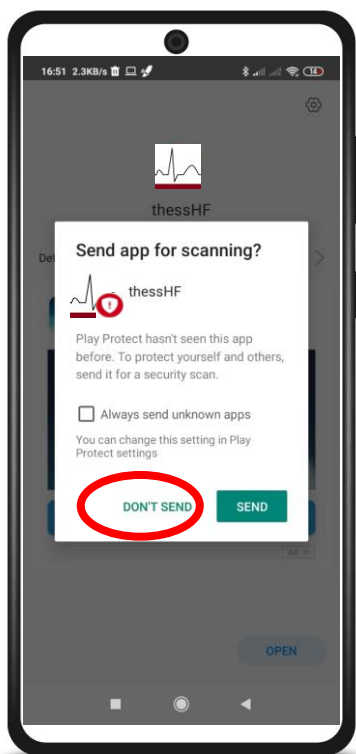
16:51 2.3KB/s

thessHF

Det

Send app for scanning?

thessHF

Play Protect hasn't seen this app before. To protect yourself and others, send it for a security scan.

Always send unknown apps

You can change this setting in Play Protect settings

DON'T SEND

SEND

Ad

OPEN